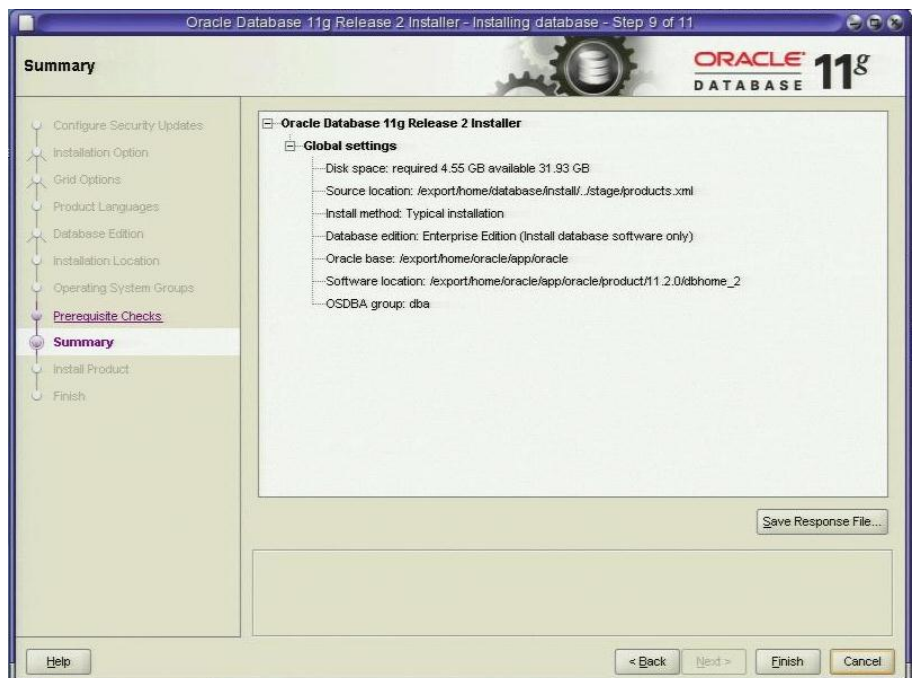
Oracle Database 11g Release 2 Installer - Installing database - Step 9 of 11

Summary

ORACLE DATABASE 11g

Configure Security Updates
Installation Option
Grid Options
Product Languages
Database Edition
Installation Location
Operating System Groups
Prerequisite Checks
Summary
Install Product
Finish

Oracle Database 11g Release 2 Installer
Global settings
Disk space: required 4.55 GB available 31.93 GB
Source location: /export/home/database/install/../stage/products.xml
Install method: Typical installation
Database edition: Enterprise Edition (Install database software only)
Oracle base: /export/home/oracle/app/oracle
Software location: /export/home/oracle/app/oracle/product/11.2.0/dbhome_2
OSDBA group: dba

Save Response File...

Help

< Back Next > Finish Cancel